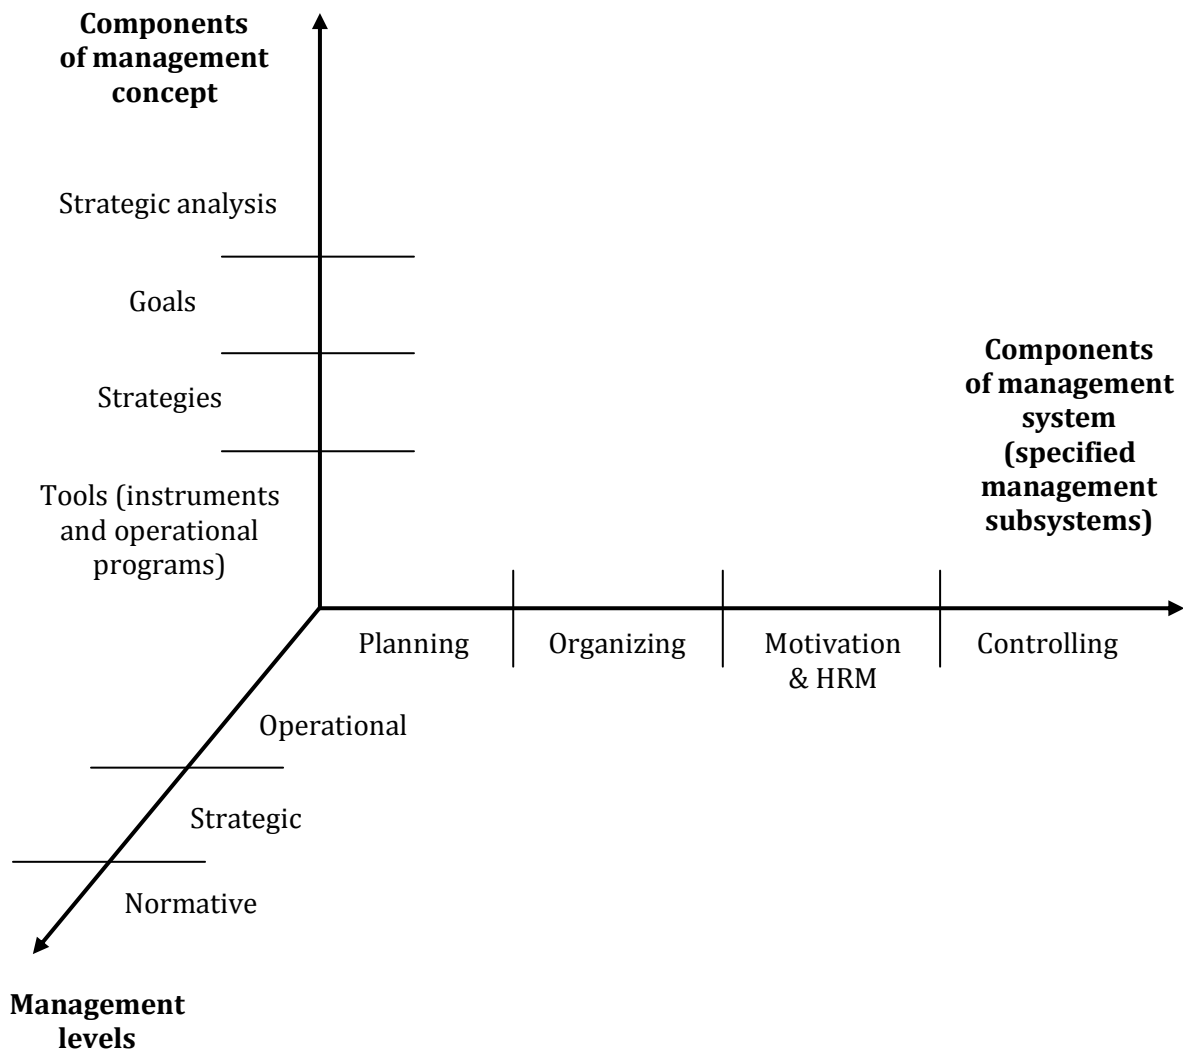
Components of management concept

Strategic analysis

Goals

Strategies

Tools (instruments and operational programs)

Components of management system (specified management subsystems)

Planning

Organizing

Motivation & HRM

Controlling

Operational

Strategic

Normative

Management levels